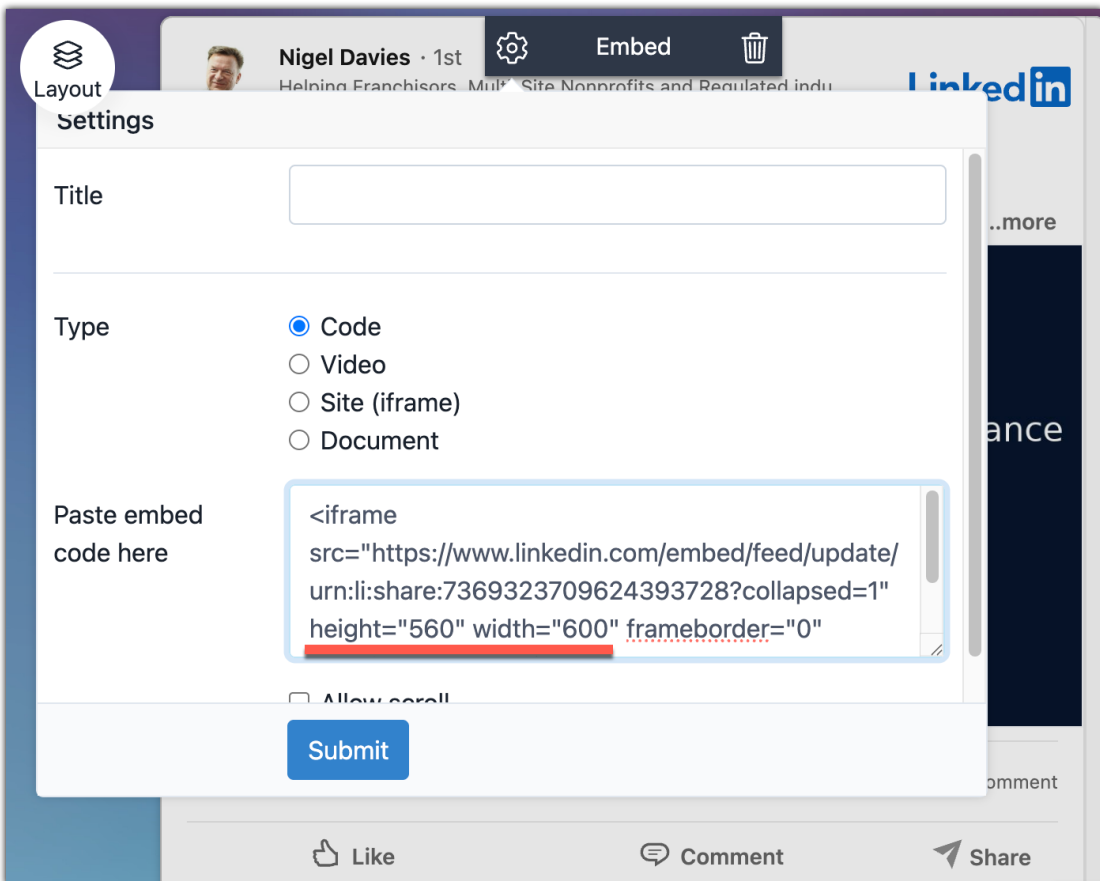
Layout

Nigel Davies · 1st

Embed

Helping Franchisors, Multi Site Nonprofits and Regulated indu

LinkedIn

Settings

Title

...more

Type

Code
Video
Site (iframe)
Document

ance

Paste embed code here

<iframe src="https://www.linkedin.com/embed/feed/update/urn:li:share:7369323709624393728?collapsed=1" height="560" width="600" frameborder="0"

Allow scroll

Submit

omment

Like

Comment

Share